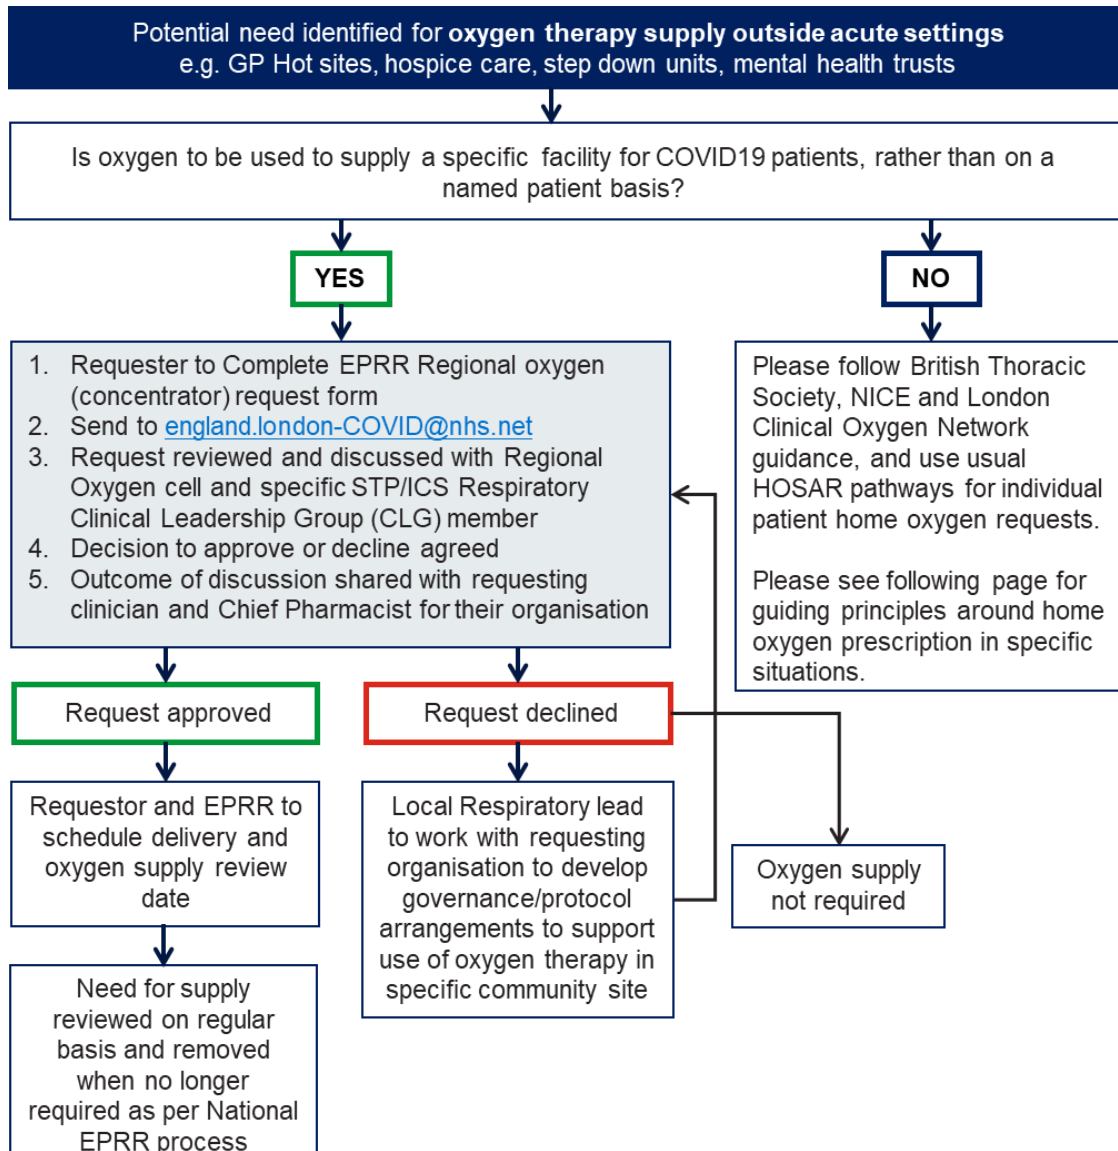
Potential need identified for **oxygen therapy supply outside acute settings**
e.g. GP Hot sites, hospice care, step down units, mental health trusts

Is oxygen to be used to supply a specific facility for COVID19 patients, rather than on a named patient basis?

YES

NO

1. Requester to Complete EPRR Regional oxygen (concentrator) request form
2. Send to england.london-COVID@nhs.net
3. Request reviewed and discussed with Regional Oxygen cell and specific STP/ICS Respiratory Clinical Leadership Group (CLG) member
4. Decision to approve or decline agreed
5. Outcome of discussion shared with requesting clinician and Chief Pharmacist for their organisation

Please follow British Thoracic Society, NICE and London Clinical Oxygen Network guidance, and use usual HOSAR pathways for individual patient home oxygen requests.

Please see following page for guiding principles around home oxygen prescription in specific situations.

Request approved

Request declined

Requestor and EPRR to schedule delivery and oxygen supply review date

Local Respiratory lead to work with requesting organisation to develop governance/protocol arrangements to support use of oxygen therapy in specific community site

Oxygen supply not required

Need for supply reviewed on regular basis and removed when no longer required as per National EPRR process